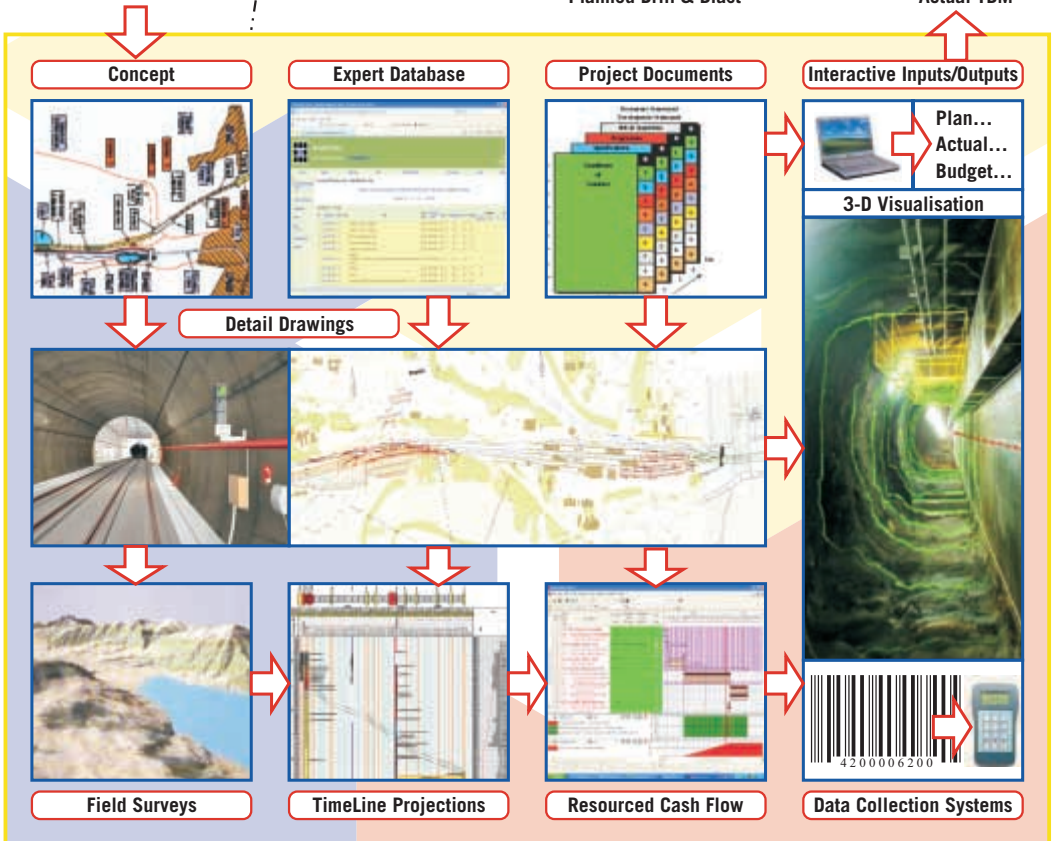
Planned Drill & Blast

Actual TBM

Concept

Expert Database

Project Documents

Interactive Inputs/Outputs

Plan...
Actual...
Budget...

3-D Visualisation

Detail Drawings

Field Surveys

TimeLine Projections

Resourced Cash Flow

4200006200

Data Collection Systems